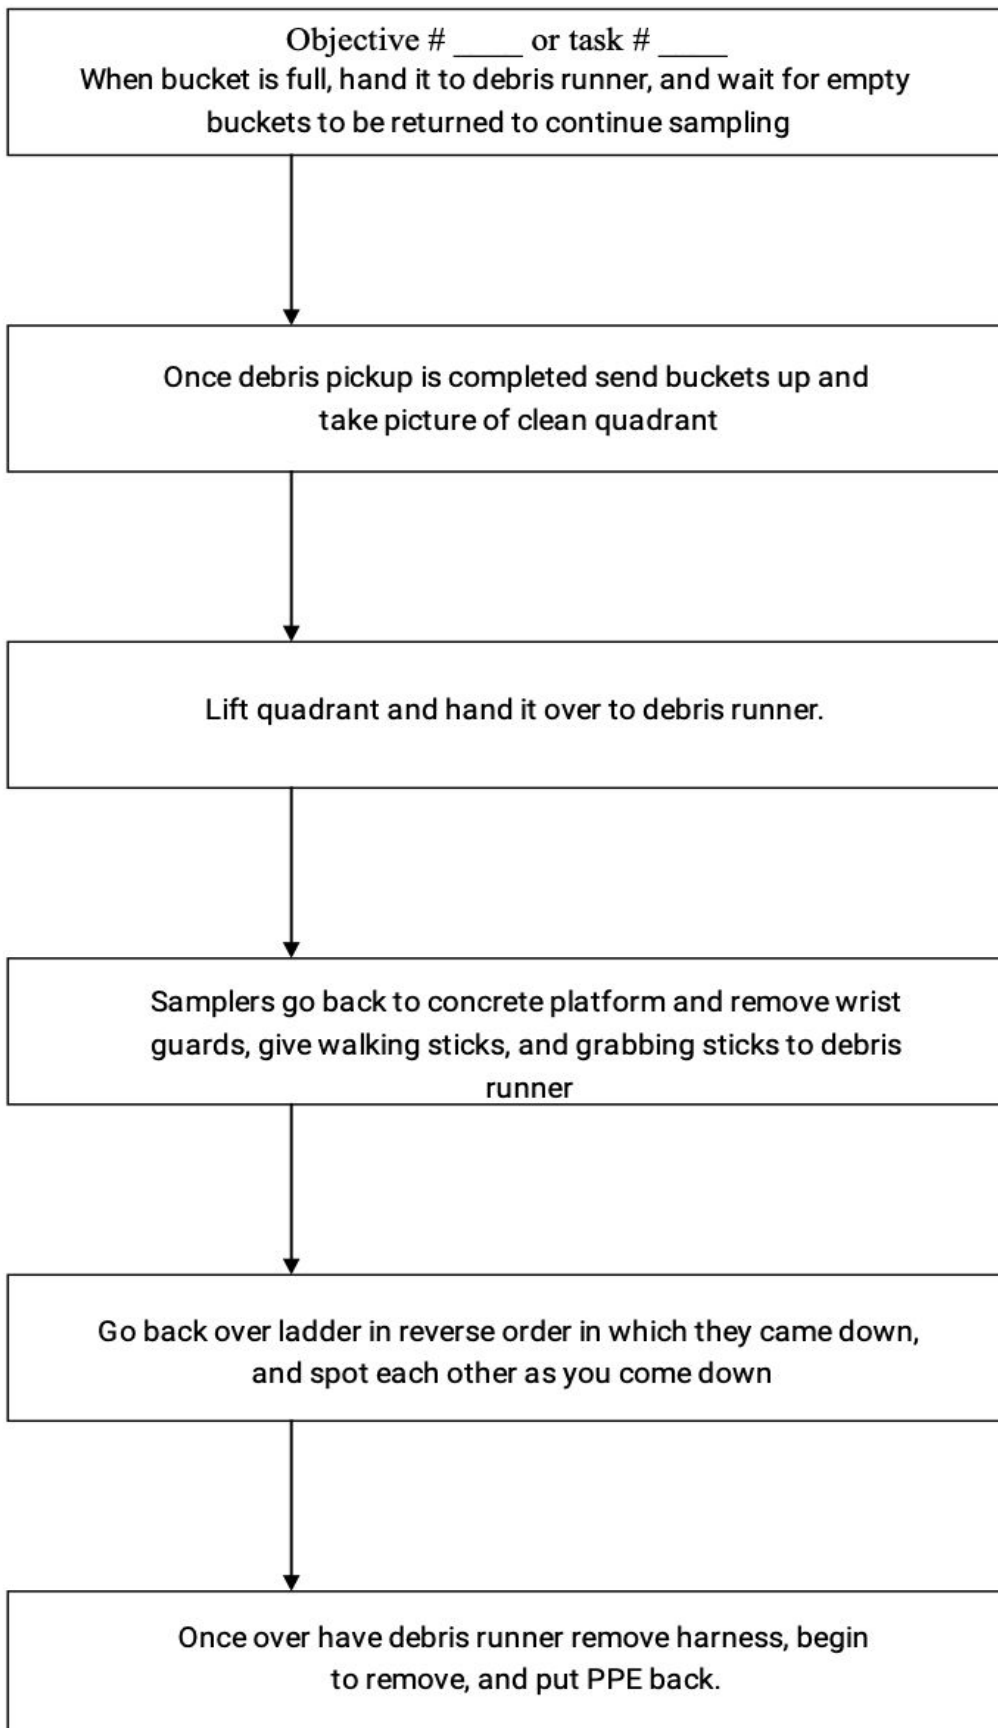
Objective # ____ or task # ____
When bucket is full, hand it to debris runner, and wait for empty buckets to be returned to continue sampling

Once debris pickup is completed send buckets up and take picture of clean quadrant

Lift quadrant and hand it over to debris runner.

Samplers go back to concrete platform and remove wrist guards, give walking sticks, and grabbing sticks to debris runner

Go back over ladder in reverse order in which they came down, and spot each other as you come down

Once over have debris runner remove harness, begin to remove, and put PPE back.